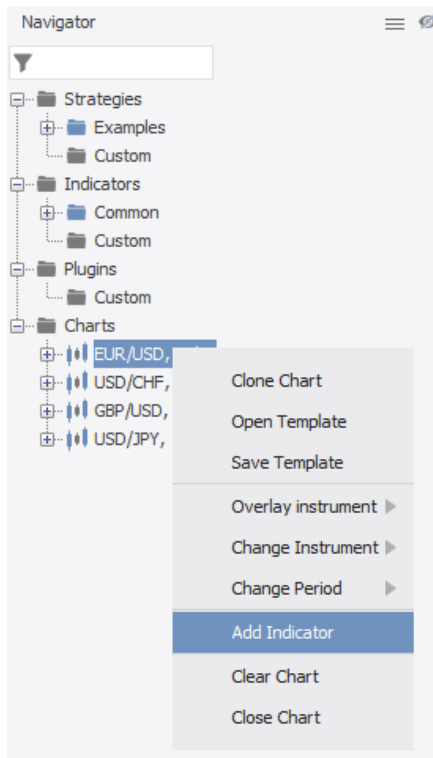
Navigator

Strategies
Examples
Custom
Indicators
Common
Custom
Plugins
Custom
Charts
EUR/USD, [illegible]
USD/CHF,
GBP/USD,
USD/JPY,

Clone Chart
Open Template
Save Template
Overlay instrument
Change Instrument
Change Period
Add Indicator
Clear Chart
Close Chart